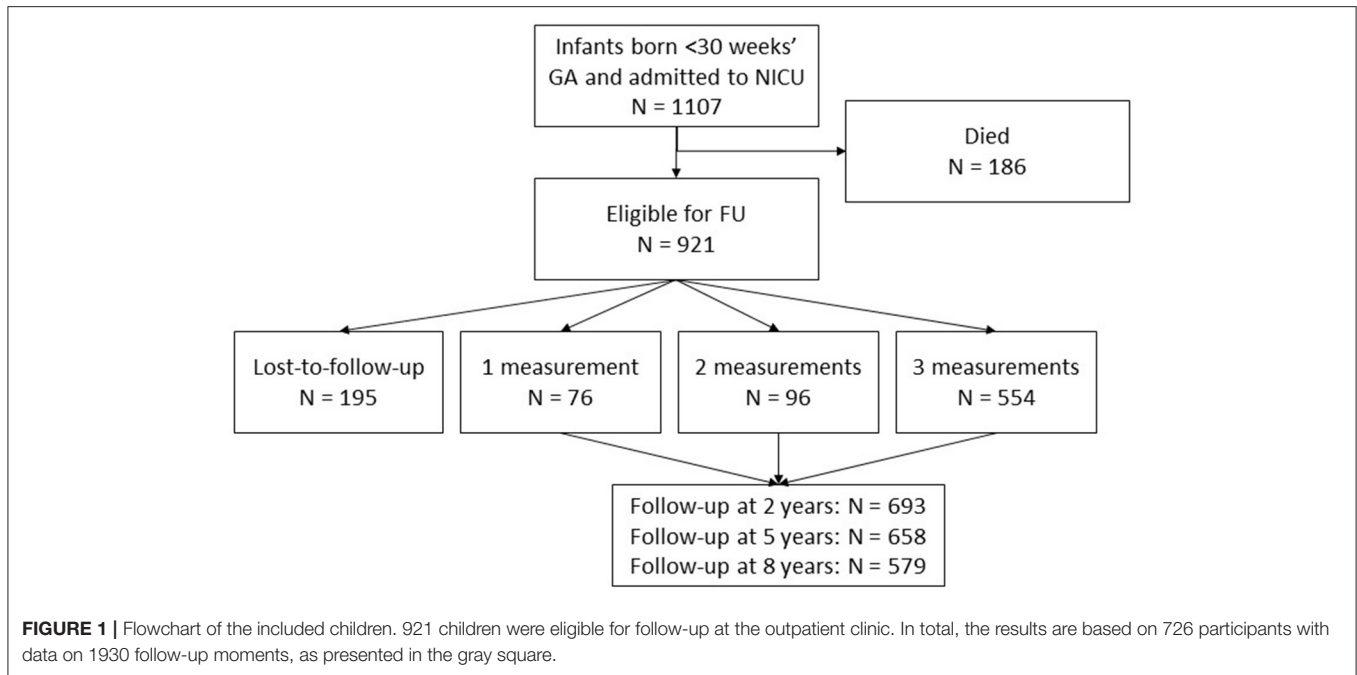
Infants born <30 weeks' GA and admitted to NICU
N = 1107

Died
N = 186

Eligible for FU
N = 921

Lost-to-follow-up
N = 195

1 measurement
N = 76

2 measurements
N = 96

3 measurements
N = 554

Follow-up at 2 years: N = 693
Follow-up at 5 years: N = 658
Follow-up at 8 years: N = 579

**FIGURE 1 |** Flowchart of the included children. 921 children were eligible for follow-up at the outpatient clinic. In total, the results are based on 726 participants with data on 1930 follow-up moments, as presented in the gray square.